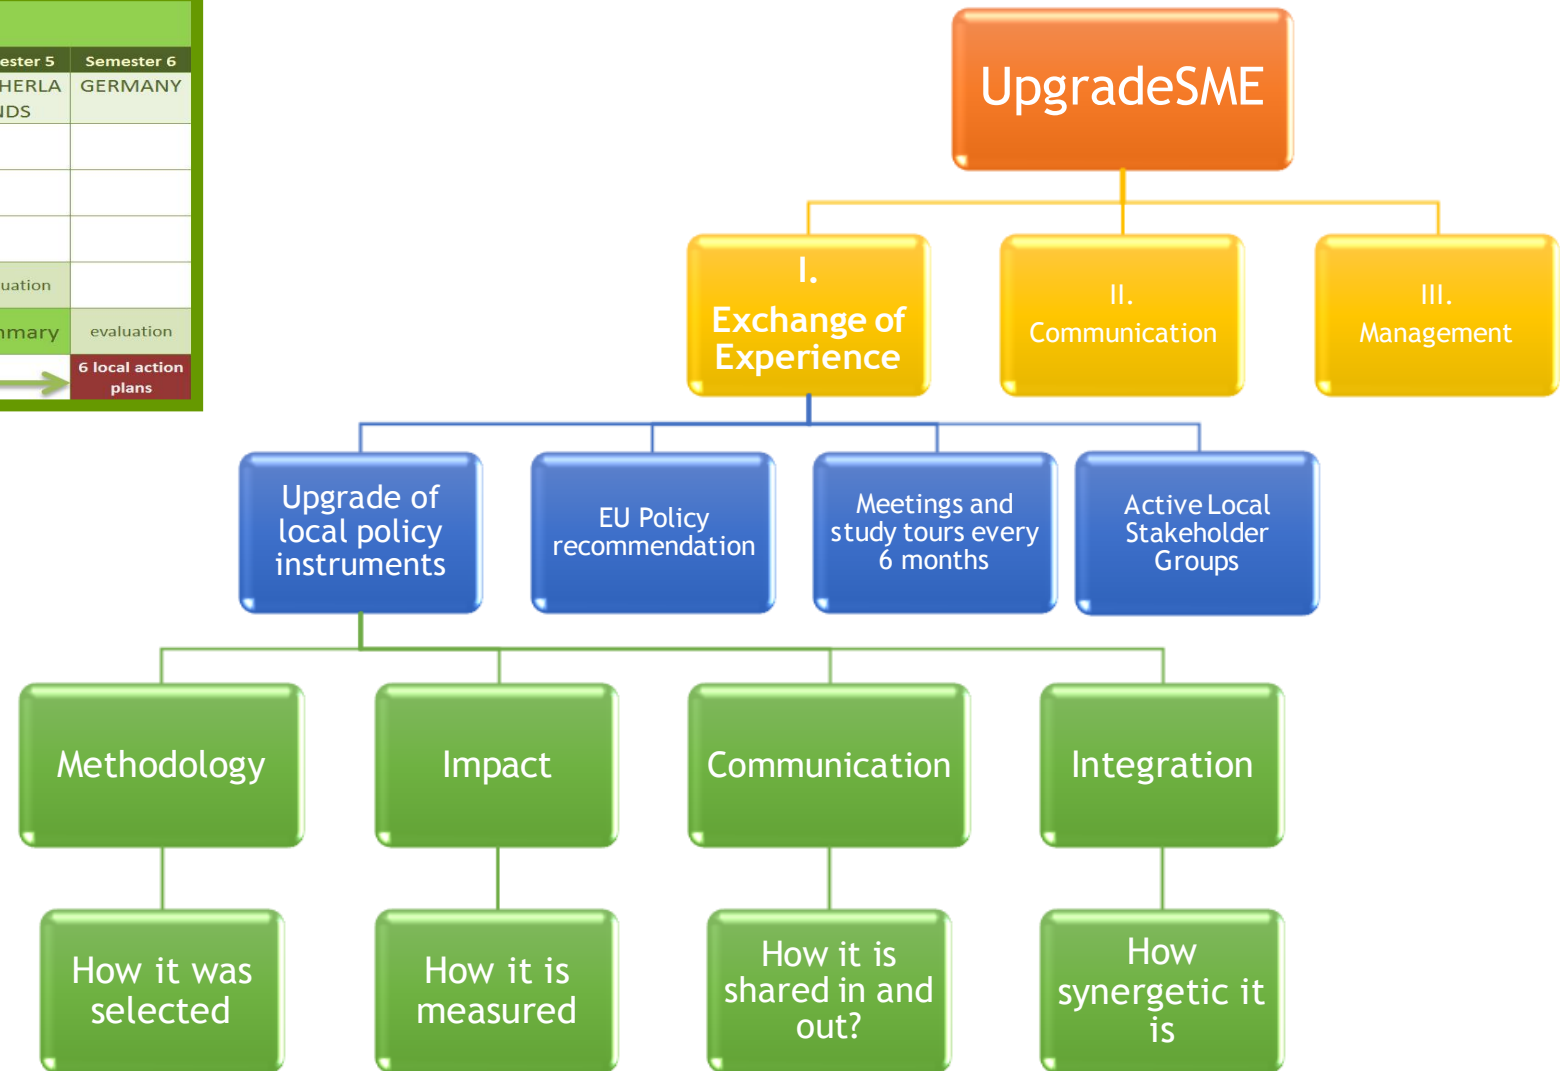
| ester 5 | Semester 6 |
|---|---|
| HERLA NDS | GERMANY |
| | |
| | |
| | |
| uation | |
| nmary | evaluation |
| | 6 local action plans |

UpgradeSME

I. Exchange of Experience

II. Communication

III. Management

Upgrade of local policy instruments

EU Policy recommendation

Meetings and study tours every 6 months

Active Local Stakeholder Groups

Methodology

Impact

Communication

Integration

How it was selected

How it is measured

How it is shared in and out?

How synergetic it is